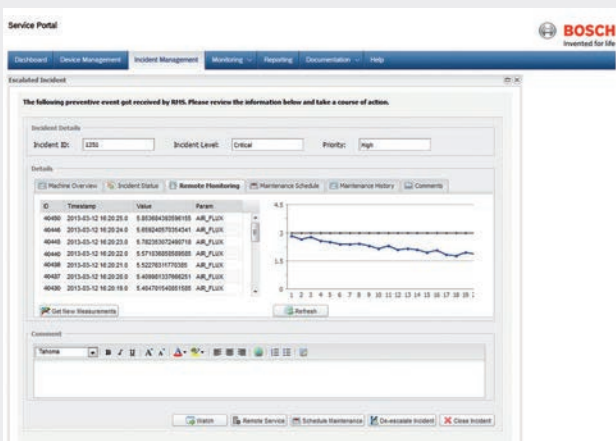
Service Portal

BOSCH
Invented for life

Dashboard | Device Management | Incident Management | Monitoring | Reporting | Documentation | Help

Escalated Incident

The following preventive event got received by RHS. Please review the information below and take a course of action.

Incident Details

Incident ID: 1350 Incident Level: Critical Priority: High

Details

Machine Overview | Incident Status | Remote Monitoring | Maintenance Schedule | Maintenance History | Comments

| ID | Timestamp | Value | Param |
|---|---|---|---|
| 40450 | 2013-03-12 16:20:25.0 | 5.853684363596155 | AIR_FLUX |
| 40446 | 2013-03-12 16:20:24.0 | 5.659240576354341 | AIR_FLUX |
| 40445 | 2013-03-12 16:20:23.0 | 5.782363072490718 | AIR_FLUX |
| 40440 | 2013-03-12 16:20:22.0 | 5.571636858598685 | AIR_FLUX |
| 40438 | 2013-03-12 16:20:21.0 | 5.522783181770385 | AIR_FLUX |
| 40437 | 2013-03-12 16:20:20.0 | 5.409861337666251 | AIR_FLUX |
| 40430 | 2013-03-12 16:20:19.0 | 5.464781543851588 | AIR_FLUX |

Get New Measurements

4.5
3
1.5
0
1 2 3 4 5 6 7 8 9 10 11 12 13 14 15 16 17 18 19

Refresh

Comment

Tahoma

Watch | Remote Service | Schedule Maintenance | De-escalate Incident | Close Incident